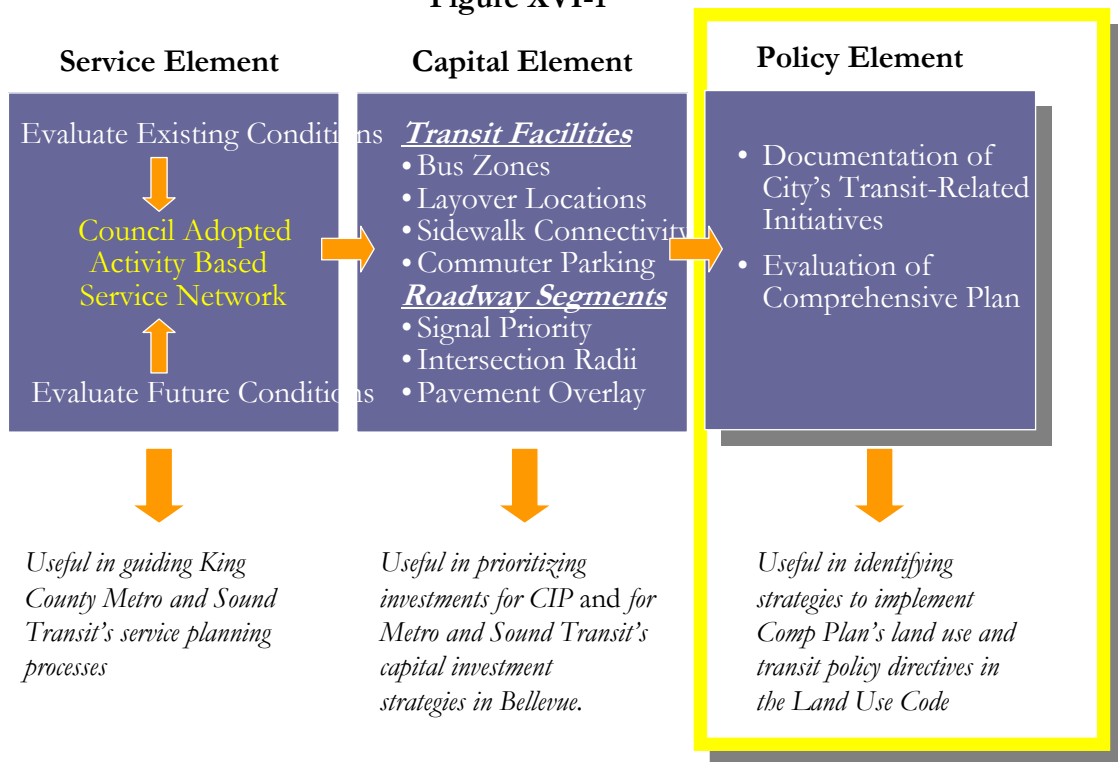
Figure XVI-1

Service Element

Evaluate Existing Conditions

Council Adopted Activity Based Service Network

Evaluate Future Conditions

Capital Element

Transit Facilities
• Bus Zones
• Layover Locations
• Sidewalk Connectivity
• Commuter Parking
Roadway Segments
• Signal Priority
• Intersection Radii
• Pavement Overlay

Policy Element

• Documentation of City's Transit-Related Initiatives
• Evaluation of Comprehensive Plan

Useful in guiding King County Metro and Sound Transit's service planning processes

Useful in prioritizing investments for CIP and for Metro and Sound Transit's capital investment strategies in Bellevue.

Useful in identifying strategies to implement Comp Plan's land use and transit policy directives in the Land Use Code